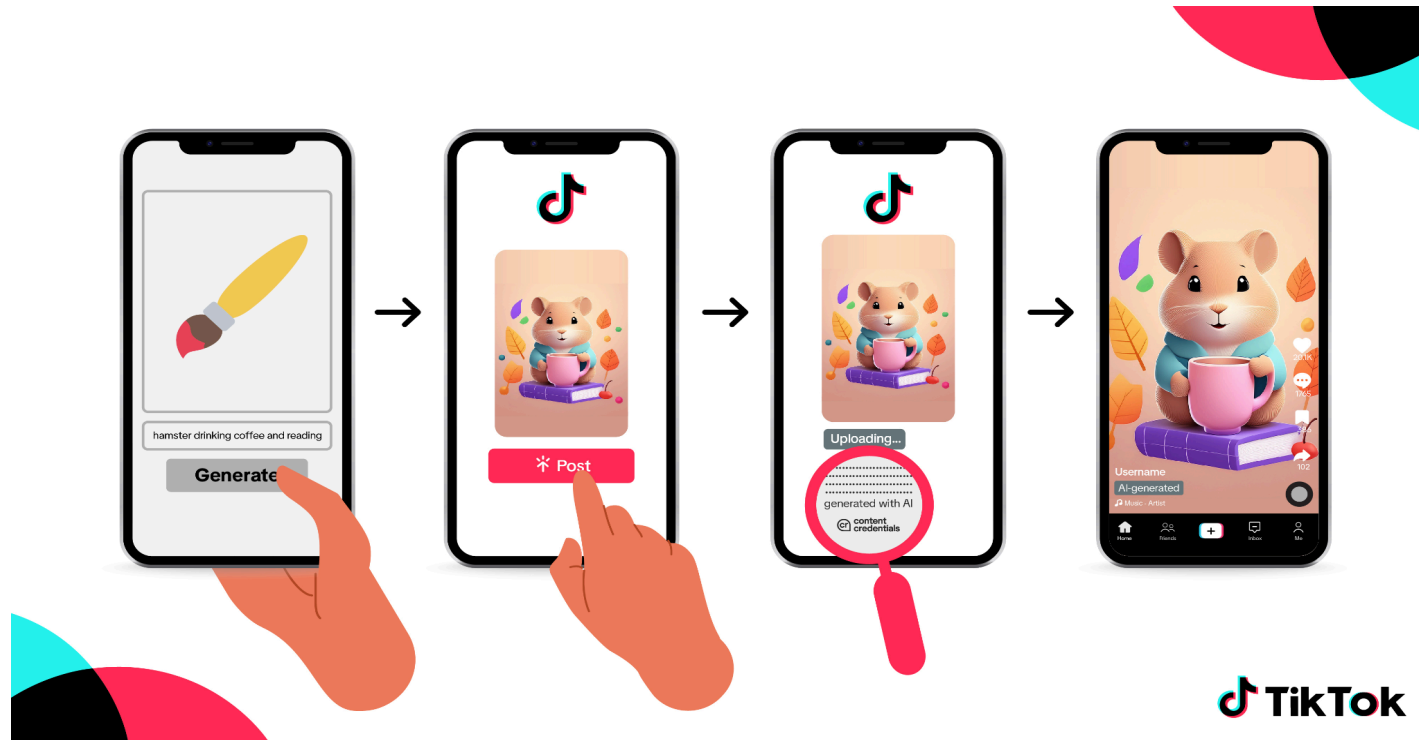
hamster drinking coffee and reading

Generate

Post

Uploading...

generated with AI

cr content credentials

20.1K

1765

102

Username

AI-generated

Music · Artist

Home

Friends

Inbox

Me

TikTok